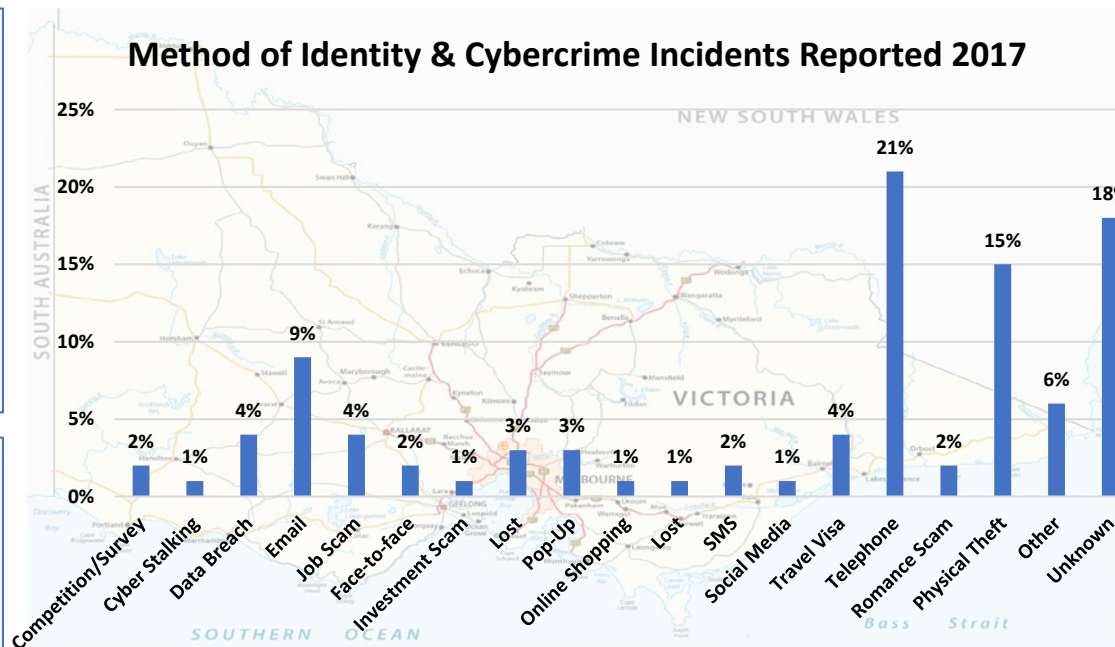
Method of Identity & Cybercrime Incidents Reported 2017

25%
20%
15%
10%
5%
0%

2% Competition/Survey
1% Cyber Stalking
4% Data Breach
9% Email
4% Job Scam
2% Face-to-face
1% Investment Scam
3% Lost
3% Pop-Up
1% Online Shopping
1% Lost
2% SMS
1% Social Media
4% Travel Visa
21% Telephone
2% Romance Scam
15% Physical Theft
6% Other
18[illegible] Unknown

NEW SOUTH WALES
SOUTH AUSTRALIA
VICTORIA
MELBOURNE
SOUTHERN OCEAN
Bass Strait